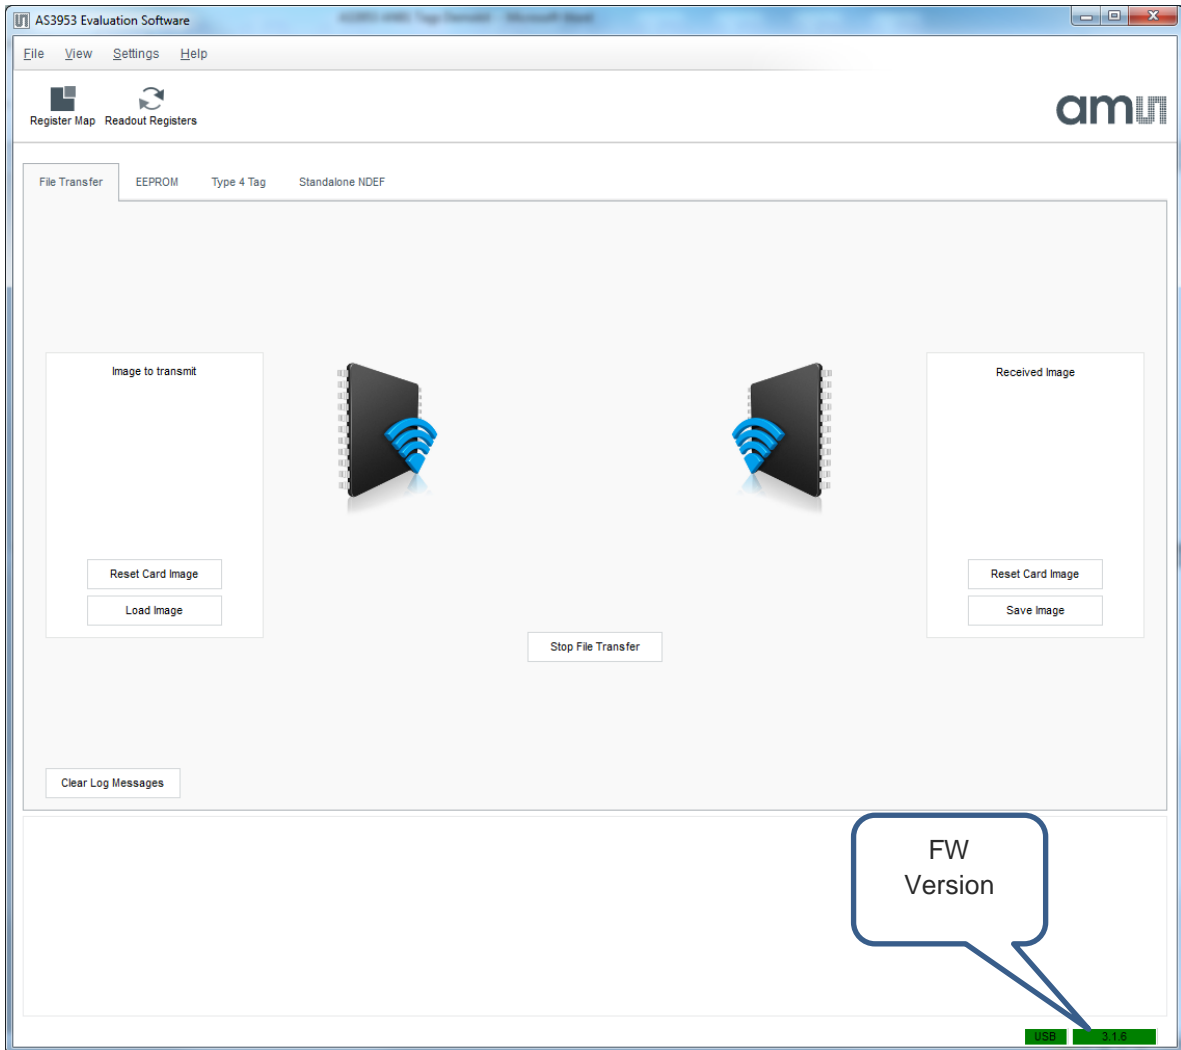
AS3953 Evaluation Software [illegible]

File View Settings Help

Register Map Readout Registers

ams

File Transfer EEPROM Type 4 Tag Standalone NDEF

Image to transmit

Reset Card Image

Load Image

Received Image

Reset Card Image

Save Image

Stop File Transfer

Clear Log Messages

FW Version

USB 3.1.6